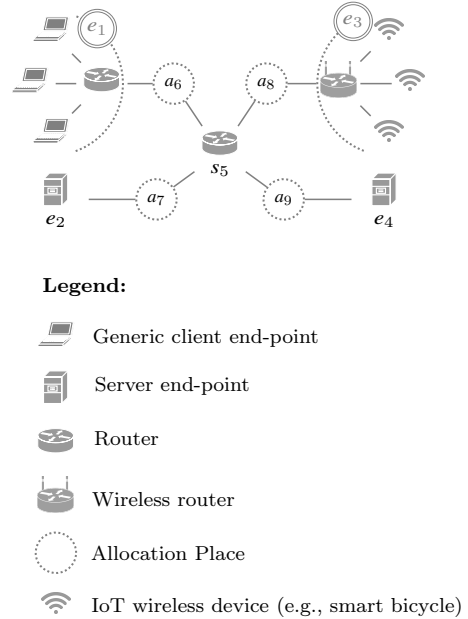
$e_1$

$e_3$

$a_6$

$a_8$

$s_5$

$a_7$

$a_9$

$e_2$

$e_4$

**Legend:**

Generic client end-point

Server end-point

Router

Wireless router

Allocation Place

IoT wireless device (e.g., smart bicycle)